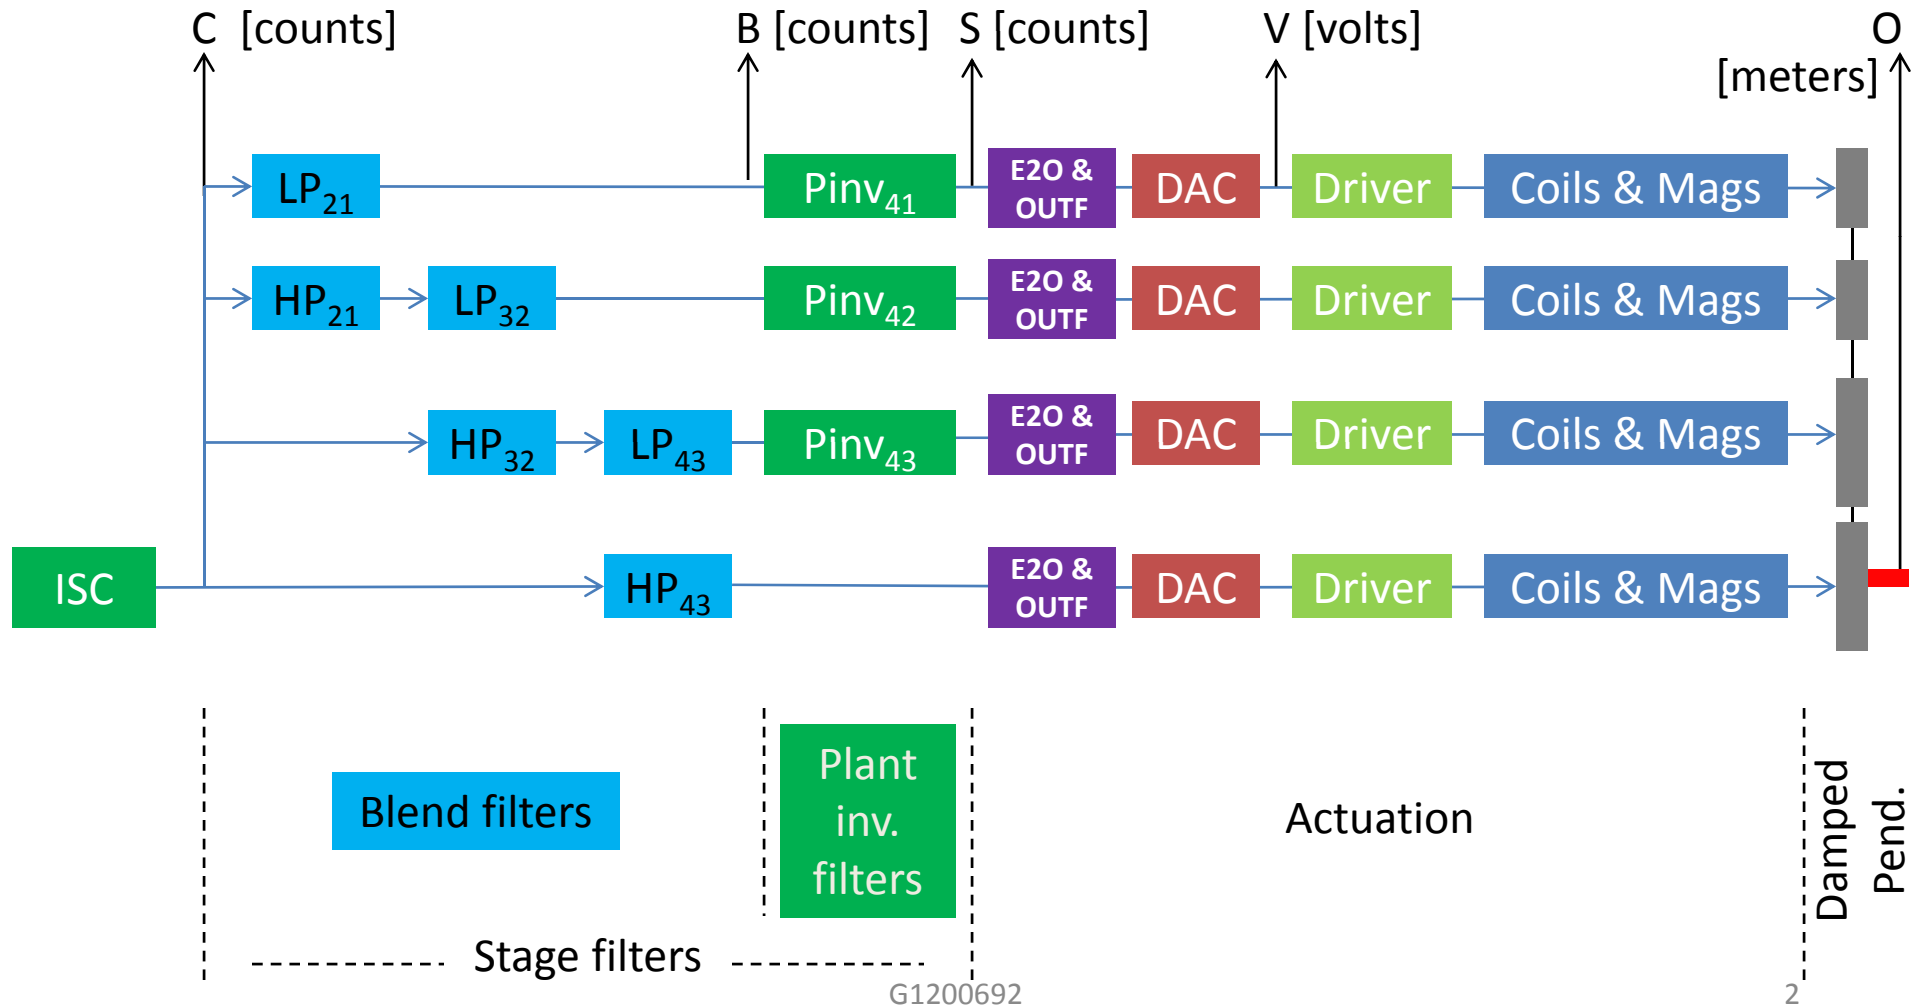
C [counts]

B [counts]

S [counts]

V [volts]

O [meters]

$LP_{21}$

$Pinv_{41}$

E2O & OUTF

DAC

Driver

Coils & Mags

$HP_{21}$

$LP_{32}$

$Pinv_{42}$

E2O & OUTF

DAC

Driver

Coils & Mags

$HP_{32}$

$LP_{43}$

$Pinv_{43}$

E2O & OUTF

DAC

Driver

Coils & Mags

ISC

$HP_{43}$

E2O & OUTF

DAC

Driver

Coils & Mags

Blend filters

Plant inv. filters

Actuation

Damped Pend.

Stage filters

G1200692

2